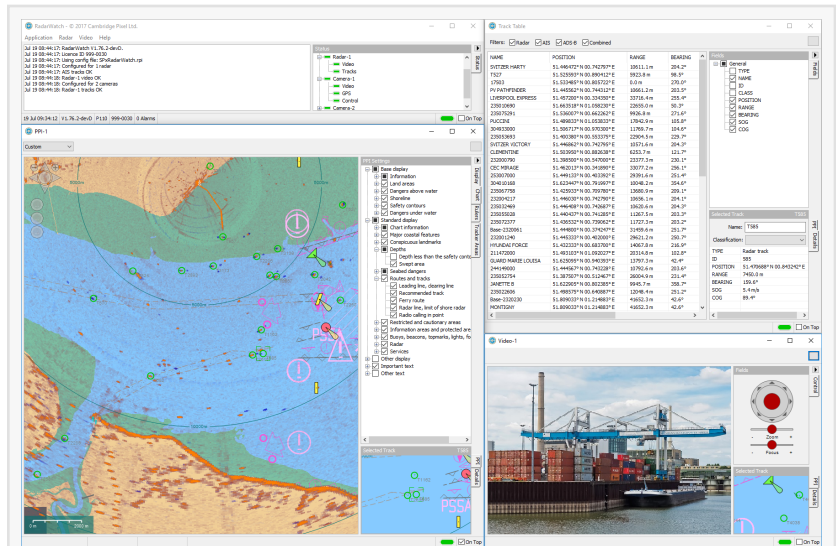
RadarWatch - © 2017 Cambridge Pixel Ltd.

Application Radar Video Help

Jul 19 08:44:17: RadarWatch V1.76.2-devD.
Jul 19 08:44:17: Licence ID 999-0030
Jul 19 08:44:17: Using config file: SPxRadarWatch.rpi
Jul 19 08:44:17: Configured for 1 radar
Jul 19 08:44:17: AIS tracks OK
Jul 19 08:44:18: Radar-1 video OK
Jul 19 08:44:17: Configured for 2 cameras
Jul 19 08:44:18: Radar-1 tracks OK

Status
Radar-1
Video
Tracks
Camera-1
Video
GPS
Control
Camera-2

19 Jul 09:34:12 | V1.76.2-devD | P110 | 999-0030 | 0 Alarms

On Top

PPI-1

Custom

PPI Settings
Base display
Information
Land areas
Dangers above water
Shoreline
Safety contours
Dangers under water
Standard display
Chart information
Major coastal features
Conspicuous landmarks
Depths
Depth less than the safety conto
Swept area
Seabed dangers
Routes and tracks
Leading line, clearing line
Recommended track
Ferry route
Radar line, limit of shore radar
Radio calling in point
Restricted and cautionary areas
Information areas and protected are
Buoys, beacons, topmarks, lights, fo
Radar
Services
Other display
Important text
Other text

Selected Track

On Top

Track Table

Filters: Radar AIS ADS-B Combined

| NAME | POSITION | RANGE | BEARING |
|---|---|---|---|
| SVITZER HARTY | 51.446472°N 00.742797°E | 10611.1 m | 284.2° |
| TS27 | 51.525593°N 00.890412°E | 5923.8 m | 96.5° |
| 17503 | 51.533485°N 00.805722°E | 0.0 m | 270.0° |
| PV PATHFINDER | 51.445562°N 00.744312°E | 10661.2 m | 283.5° |
| LIVERPOOL EXPRESS | 51.457280°N 00.334350°E | 33716.4 m | 259.5° |
| 235010690 | 51.663518°N 01.058230°E | 22658.0 m | 50.3° |
| 235075291 | 51.536007°N 00.662262°E | 9926.8 m | 271.6° |
| PUCCINI | 51.489833°N 01.053833°E | 17842.9 m | 105.8° |
| 304833000 | 51.506717°N 00.970300°E | 12769.7 m | 104.6° |
| 235053693 | 51.480380°N 00.553376°E | 22904.5 m | 229.7° |
| SVITZER VICTORY | 51.446297°N 00.743707°E | 10571.6 m | 284.3° |
| CLEMENTINE | 51.503950°N 00.883638°E | 6253.7 m | 121.7° |
| 232000790 | 51.398500°N 00.547000°E | 23377.3 m | 230.1° |
| CEC MIRAGE | 51.462013°N 00.341890°E | 33077.2 m | 256.1° |
| 232007000 | 51.449133°N 00.403392°E | 29391.6 m | 251.4° |
| 304010168 | 51.623447°N 00.791697°E | 10048.2 m | 354.6° |
| 235067758 | 51.425933°N 00.789780°E | 13680.9 m | 209.1° |
| 232004217 | 51.446038°N 00.742790°E | 10656.1 m | 284.1° |
| 235032469 | 51.446408°N 00.742687°E | 10620.6 m | 284.3° |
| 235055828 | 51.440437°N 00.741285°E | 11267.5 m | 283.3° |
| 235072377 | 51.436532°N 00.739062°E | 11727.3 m | 283.2° |
| Base-2320061 | 51.444800°N 00.374247°E | 31459.6 m | 251.0° |
| 232001240 | 51.445333°N 00.402000°E | 29621.2 m | 250.7° |
| HYUNDAI FORCE | 51.432333°N 00.683700°E | 14667.8 m | 216.9° |
| 101.82000 | 51.483103°N 01.092027°E | 20314.8 m | 102.8° |
| GUARD MARIE LOUISA | 51.625095°N 00.940303°E | 13797.3 m | 42.4° |
| 244149000 | 51.444567°N 00.743228°E | 10792.6 m | 283.6° |
| 235052754 | 51.387503°N 00.512467°E | 26004.9 m | 231.2° |
| JANETTE B | 51.622905°N 00.882385°E | 9945.7 m | 358.7° |
| 235022606 | 51.498579°N 00.640887°E | 12048.4 m | 251.2° |
| Base-2320030 | 51.809033°N 01.214883°E | 41652.3 m | 42.6° |
| MONTIGNY | 51.809033°N 01.214883°E | 41652.3 m | 42.6° |

Fields
General
TYPE
NAME
ID
CLASS
POSITION
RANGE
BEARING
SOG
COG

Selected Track T585
Name: T585
Classification:
TYPE Radar track
ID 585
POSITION 51.470688°N 00.843242°E
RANGE 7450.0 m
BEARING 159.6°
SOG 5.4 m/s
COG 89.4°

On Top

Video-1

Fields
Zoom
Focus
Selected Track

On Top